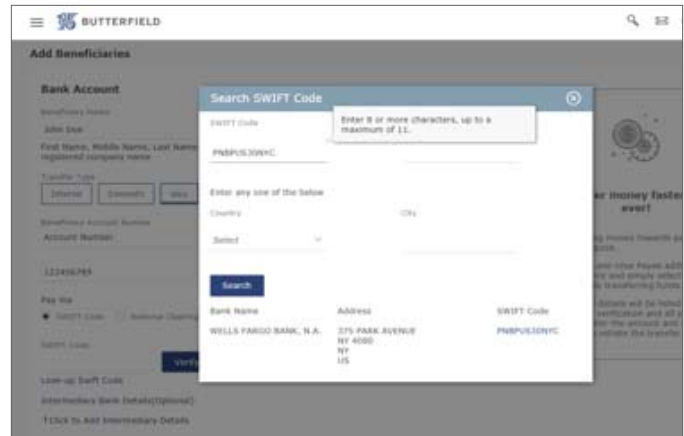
BUTTERFIELD

Add Beneficiaries

Bank Account

Beneficiary Name

John Doe

First Name, Middle Name, Last Name registered company name

Transfer Type

Internal

Domestic

SWIFT

Beneficiary Account Number

Account Number

123456789

Pay Via

SWIFT Code

National Clearing

SWIFT Code

Verify

Look up Swift Code

Intermediary Bank Details(Optional)

Click to Add Intermediary Details

Search SWIFT Code

SWIFT Code

Enter 8 or more characters, up to a maximum of 11.

PNBPUS3NNYC

Enter any one of the below

Country

City

Select

Search

| Bank Name | Address | SWIFT Code |
|---|---|---|
| WELLS FARGO BANK, N.A. | 375 PARK AVENUE NY 4080 NY US | PNBPUS3NNYC |

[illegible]r money faster ever!

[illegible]